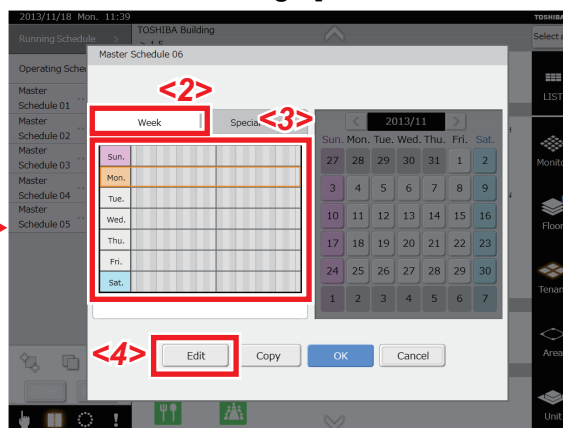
2013/11/18 Mon. 11:39
TOSHIBA Building
TOSHIBA
Running Schedule
Select a
Master Schedule 06
Operating Sche
Master Schedule 01
Master Schedule 02
Master Schedule 03
Master Schedule 04
Master Schedule 05
<2>
Week
Specia
<3>
2013/11
LIST
Sun. Mon. Tue. Wed. Thu. Fri. Sat.
Sun.
Mon.
Tue.
Wed.
Thu.
Fri.
Sat.

| Sun. | Mon. | Tue. | Wed. | Thu. | Fri. | Sat. |
|---|---|---|---|---|---|---|
| 27 | 28 | 29 | 30 | 31 | 1 | 2 |
| 3 | 4 | 5 | 6 | 7 | 8 | 9 |
| 10 | 11 | 12 | 13 | 14 | 15 | 16 |
| 17 | 18 | 19 | 20 | 21 | 22 | 23 |
| 24 | 25 | 26 | 27 | 28 | 29 | 30 |
| 1 | 2 | 3 | 4 | 5 | 6 | 7 |

Monito
Floor
Tenan
<4>
Edit
Copy
OK
Cancel
Area
Unit